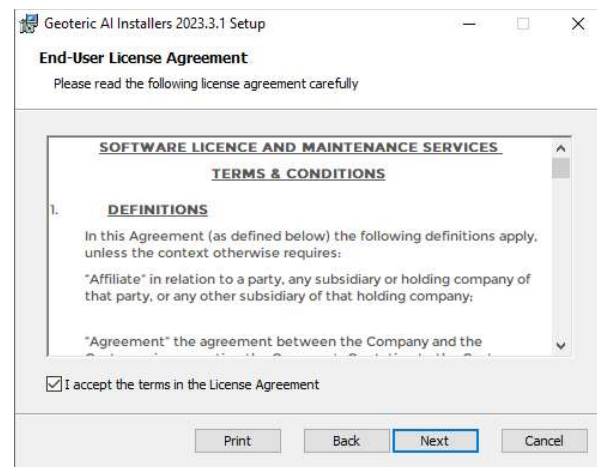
Geoteric AI Installers 2023.3.1 Setup

End-User License Agreement

Please read the following license agreement carefully

SOFTWARE LICENCE AND MAINTENANCE SERVICES

TERMS & CONDITIONS

1. DEFINITIONS

In this Agreement (as defined below) the following definitions apply, unless the context otherwise requires:

"Affiliate" in relation to a party, any subsidiary or holding company of that party, or any other subsidiary of that holding company;

"Agreement" the agreement between the Company and the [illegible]

I accept the terms in the License Agreement

Print Back Next Cancel